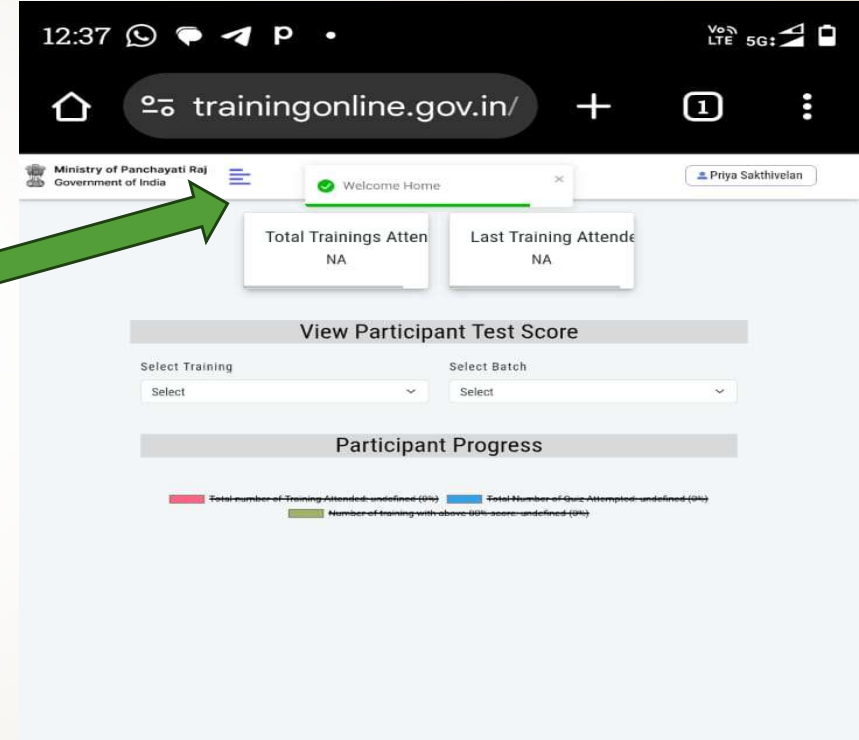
12:37 P •

Vo LTE 5G

trainingonline.gov.in/

1

Ministry of Panchayati Raj
Government of India

Welcome Home

×

Priya Sakthivelan

Total Trainings Atten
NA

Last Training Attende
NA

View Participant Test Score

Select Training
Select

Select Batch
Select

Participant Progress

Total number of Training Attended: undefined (0%) Total Number of Quiz Attempted: undefined (0%) Number of training with above 80% score: undefined (0%)